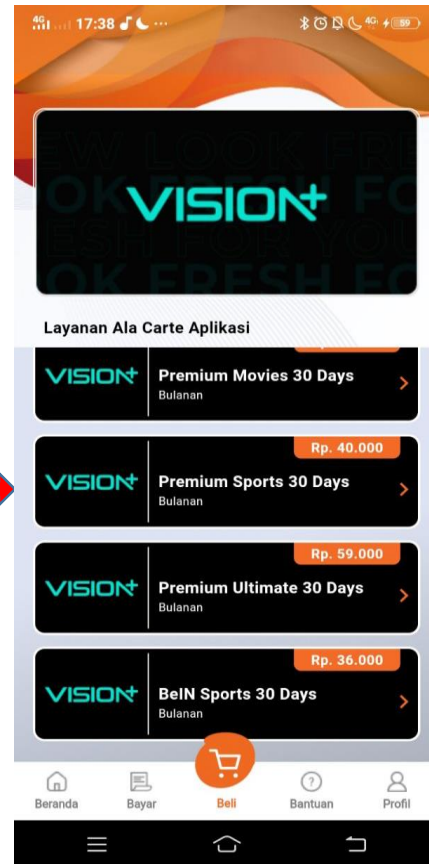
4G 17:38 ...

89

EW LOOK FRE
OK FRESH FO
ESH FOR YOU
OK FRESH FO

VISION+

Layanan Ala Carte Aplikasi

VISION+
Premium Movies 30 Days
Bulanan

Rp. 40.000
VISION+
Premium Sports 30 Days
Bulanan

Rp. 59.000
VISION+
Premium Ultimate 30 Days
Bulanan

Rp. 36.000
VISION+
BeIN Sports 30 Days
Bulanan

Beranda
Bayar
Beli
Bantuan
Profil